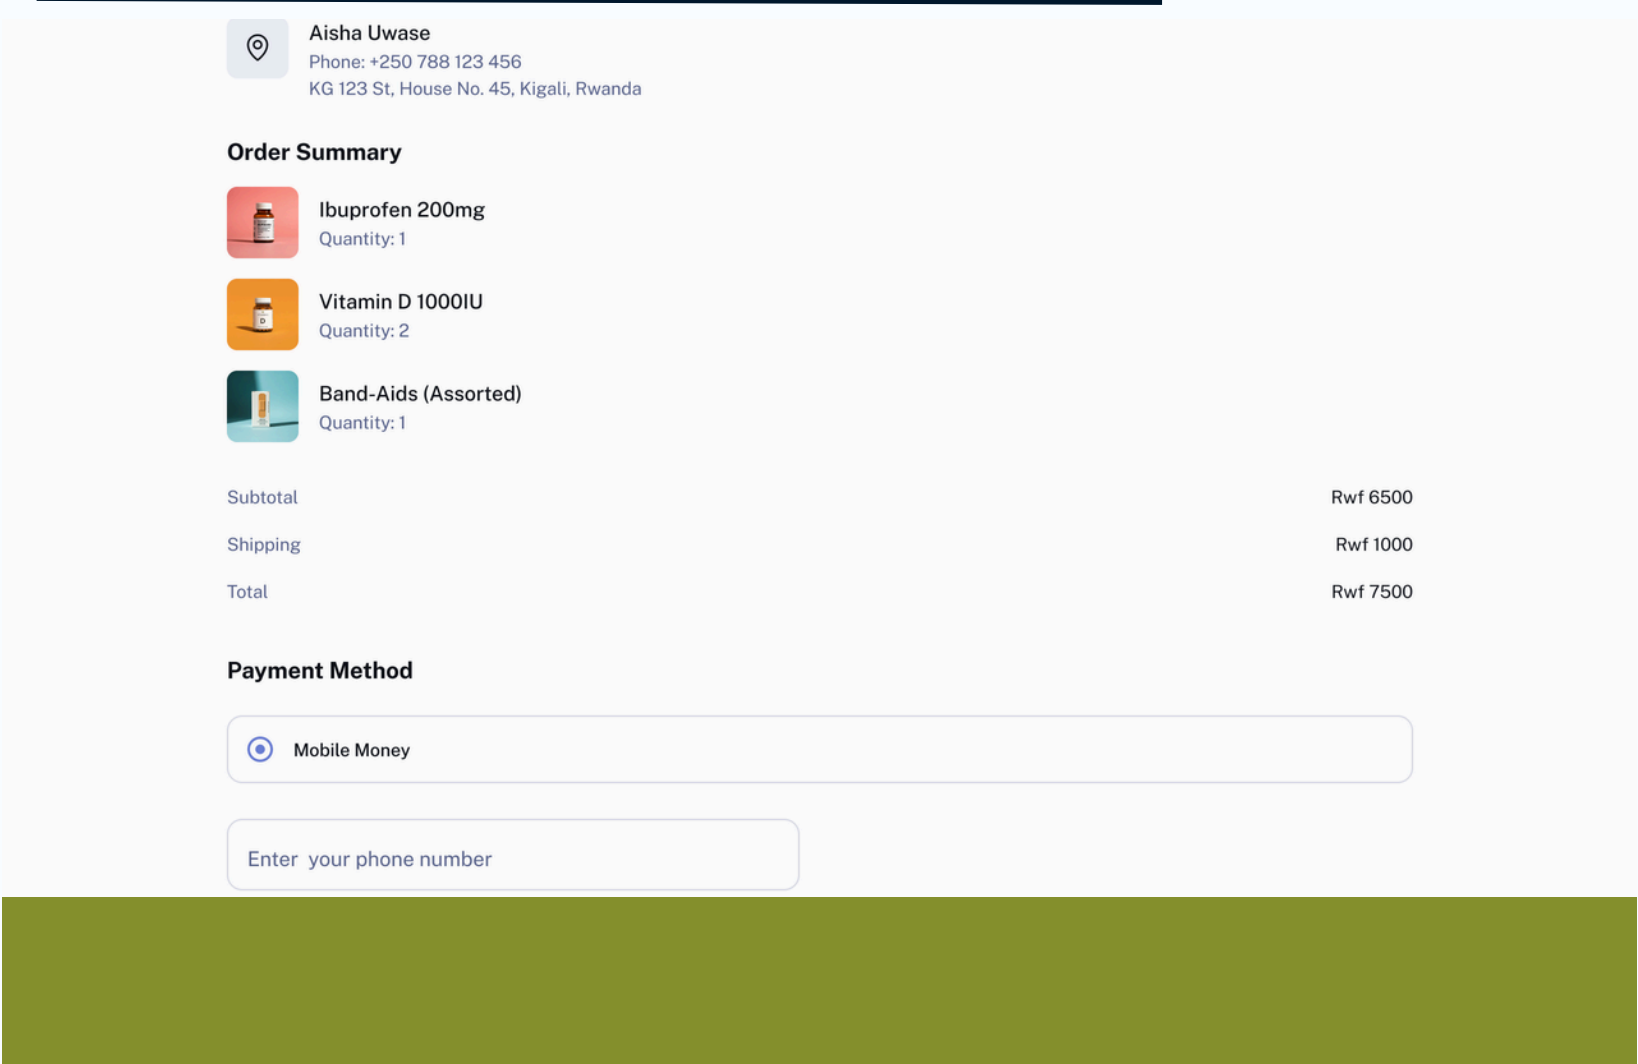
Aisha Uwase
Phone: +250 788 123 456
KG 123 St, House No. 45, Kigali, Rwanda

Order Summary

Ibuprofen 200mg
Quantity: 1

Vitamin D 1000IU
Quantity: 2

Band-Aids (Assorted)
Quantity: 1

| | |
|---|---|
| Subtotal | Rwf 6500 |
| Shipping | Rwf 1000 |
| Total | Rwf 7500 |

Payment Method

Mobile Money

Enter your phone number